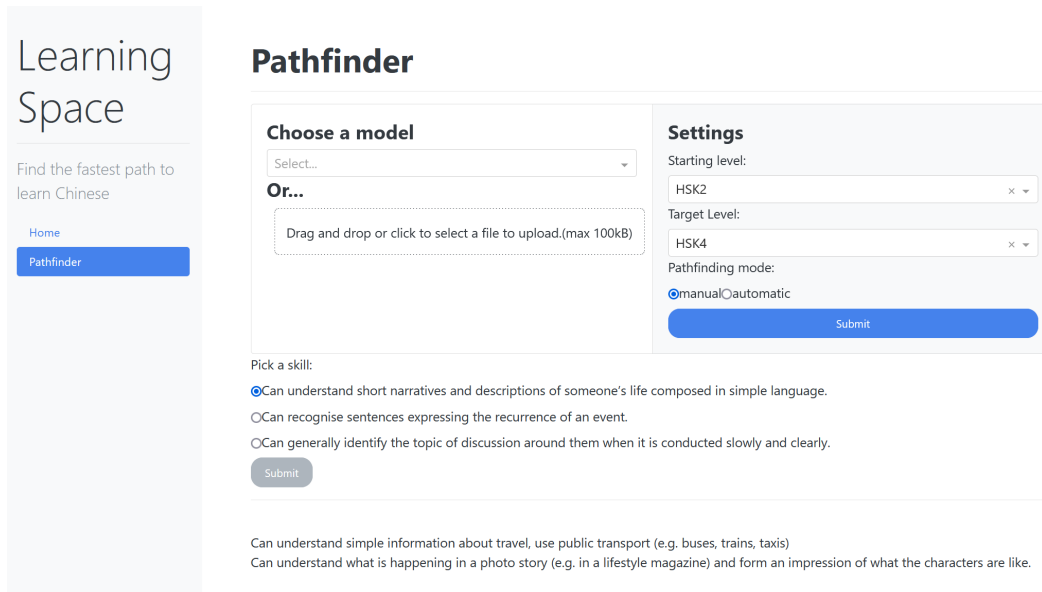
Learning Space

Find the fastest path to learn Chinese

Home

Pathfinder

Pathfinder

Choose a model

Select...

Or...

Drag and drop or click to select a file to upload.(max 100kB)

Settings

Starting level:

HSK2

Target Level:

HSK4

Pathfinding mode:

manual automatic

Submit

Pick a skill:

Can understand short narratives and descriptions of someone's life composed in simple language.

Can recognise sentences expressing the recurrence of an event.

Can generally identify the topic of discussion around them when it is conducted slowly and clearly.

Submit

Can understand simple information about travel, use public transport (e.g. buses, trains, taxis)
Can understand what is happening in a photo story (e.g. in a lifestyle magazine) and form an impression of what the characters are like.